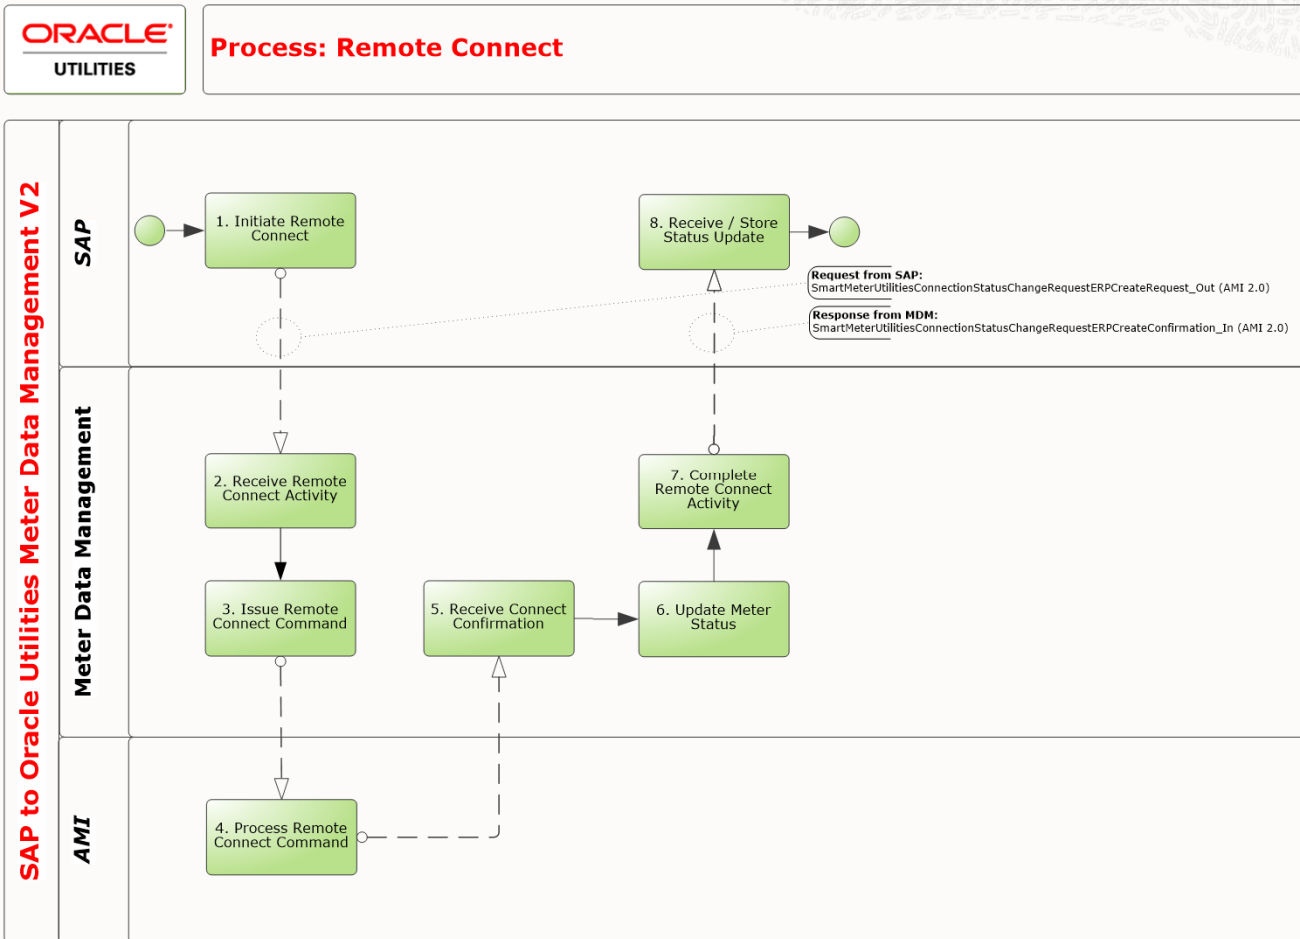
ORACLE
UTILITIES

Process: Remote Connect

SAP to Oracle Utilities Meter Data Management V2

SAP

1. Initiate Remote Connect

8. Receive / Store Status Update

Request from SAP:
SmartMeterUtilitiesConnectionStatusChangeRequestERPCreateRequest_Out (AMI 2.0)

Response from MDM:
SmartMeterUtilitiesConnectionStatusChangeRequestERPCreateConfirmation_In (AMI 2.0)

Meter Data Management

2. Receive Remote Connect Activity

7. Complete Remote Connect Activity

3. Issue Remote Connect Command

5. Receive Connect Confirmation

6. Update Meter Status

AMI

4. Process Remote Connect Command